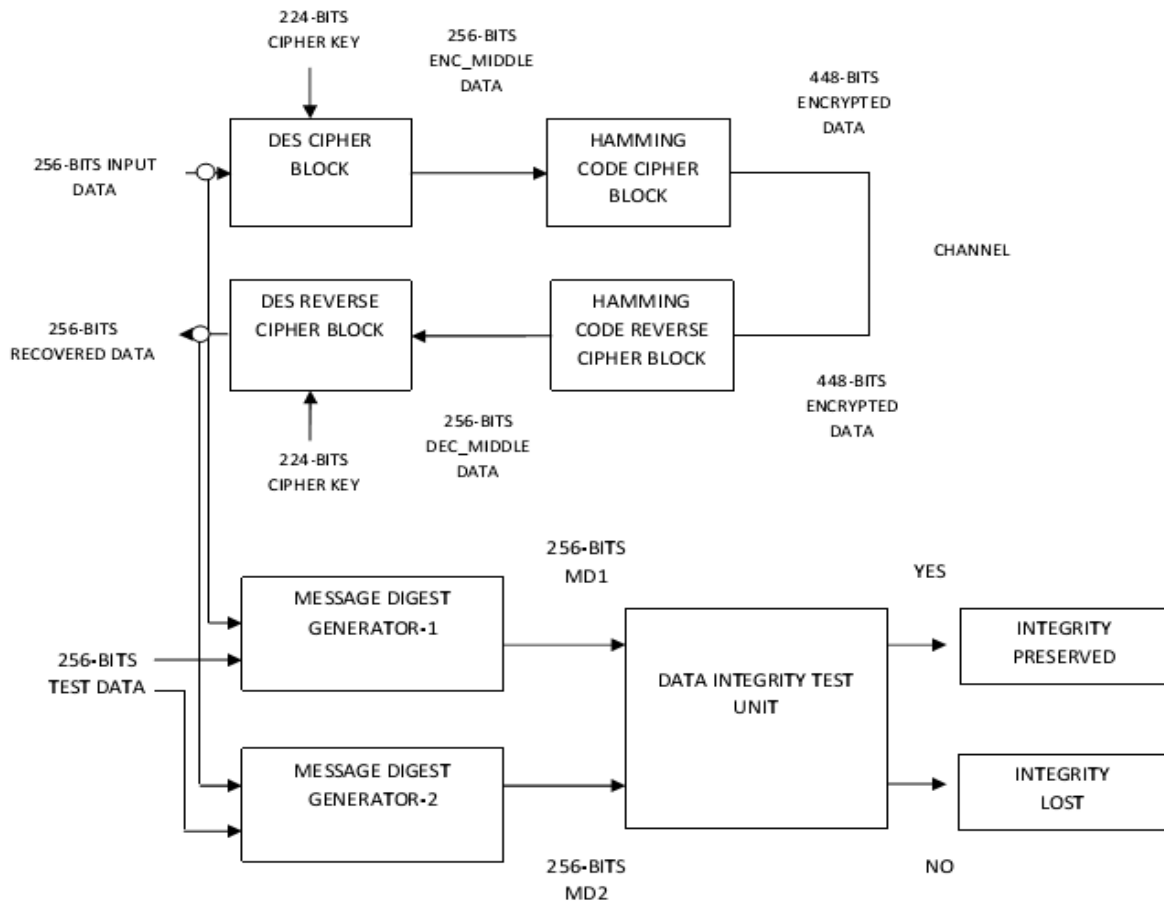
224-BITS
CIPHER KEY

256-BITS
ENC_MIDDLE
DATA

448-BITS
ENCRYPTED
DATA

256-BITS INPUT
DATA

DES CIPHER
BLOCK

HAMMING
CODE CIPHER
BLOCK

CHANNEL

256-BITS
RECOVERED DATA

DES REVERSE
CIPHER BLOCK

HAMMING
CODE REVERSE
CIPHER BLOCK

448-BITS
ENCRYPTED
DATA

256-BITS
DEC_MIDDLE
DATA

224-BITS
CIPHER KEY

256-BITS
MD1

YES

MESSAGE DIGEST
GENERATOR-1

256-BITS
TEST DATA

DATA INTEGRITY TEST
UNIT

INTEGRITY
PRESERVED

MESSAGE DIGEST
GENERATOR-2

INTEGRITY
LOST

256-BITS
MD2

NO